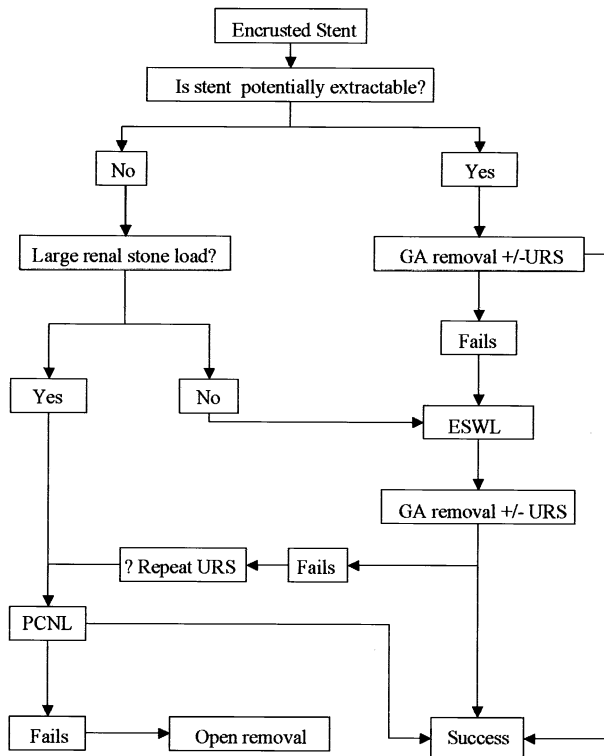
Encrusted Stent

Is stent potentially extractable?

No

Yes

Large renal stone load?

GA removal +/-URS

Fails

Yes

No

ESWL

GA removal +/- URS

? Repeat URS

Fails

PCNL

Fails

Open removal

Success